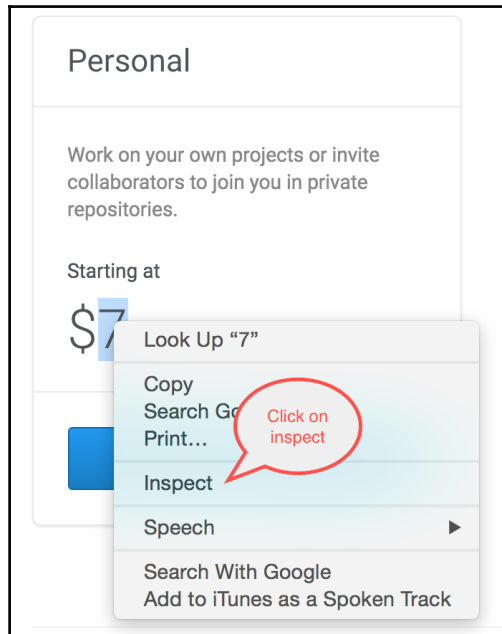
Personal

Work on your own projects or invite collaborators to join you in private repositories.

Starting at

$7

Look Up “7”

Copy
Search Go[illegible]
Print…

Click on inspect

Inspect

Speech ▶

Search With Google
Add to iTunes as a Spoken Track